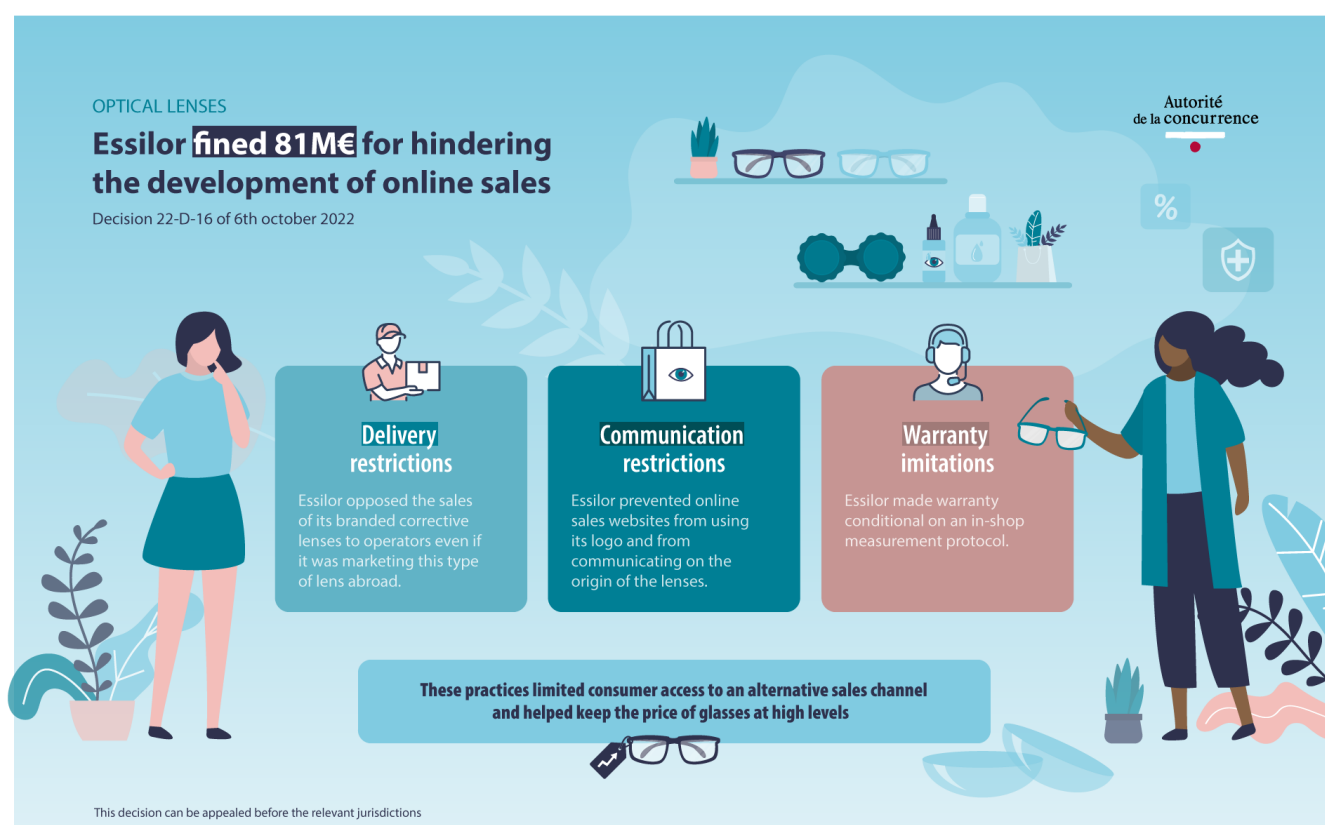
OPTICAL LENSES

Essilor fined 81M€ for hindering the development of online sales

Decision 22-D-16 of 6th october 2022

Autorité de la concurrence

%

Delivery restrictions

Essilor opposed the sales of its branded corrective lenses to operators even if it was marketing this type of lens abroad.

Communication restrictions

Essilor prevented online sales websites from using its logo and from communicating on the origin of the lenses.

Warranty imitations

Essilor made warranty conditional on an in-shop measurement protocol.

These practices limited consumer access to an alternative sales channel and helped keep the price of glasses at high levels

This decision can be appealed before the relevant jurisdictions